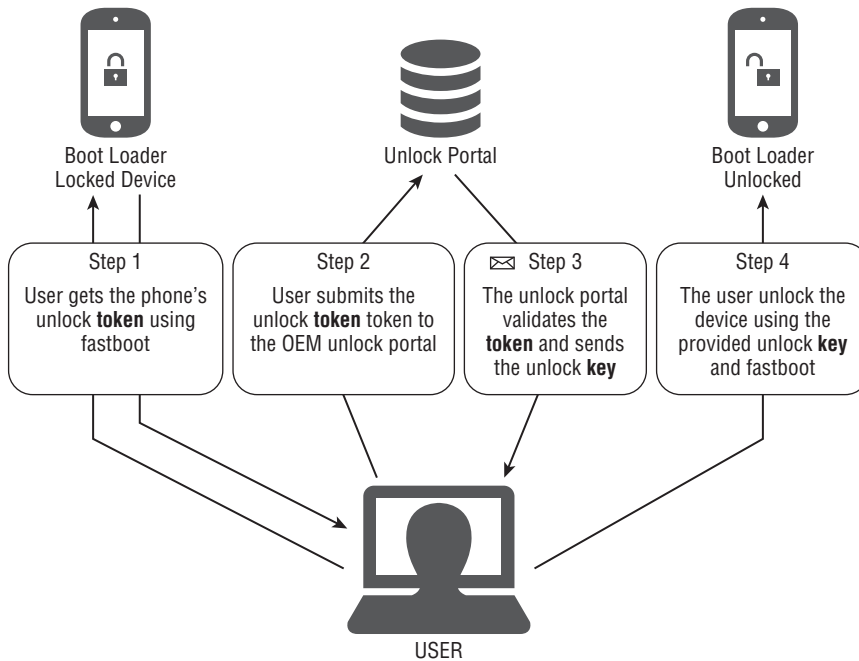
Boot Loader
Locked Device

Unlock Portal

Boot Loader
Unlocked

Step 1
User gets the phone's unlock **token** using fastboot

Step 2
User submits the unlock **token** token to the OEM unlock portal

Step 3
The unlock portal validates the **token** and sends the unlock **key**

Step 4
The user unlock the device using the provided unlock **key** and fastboot

USER